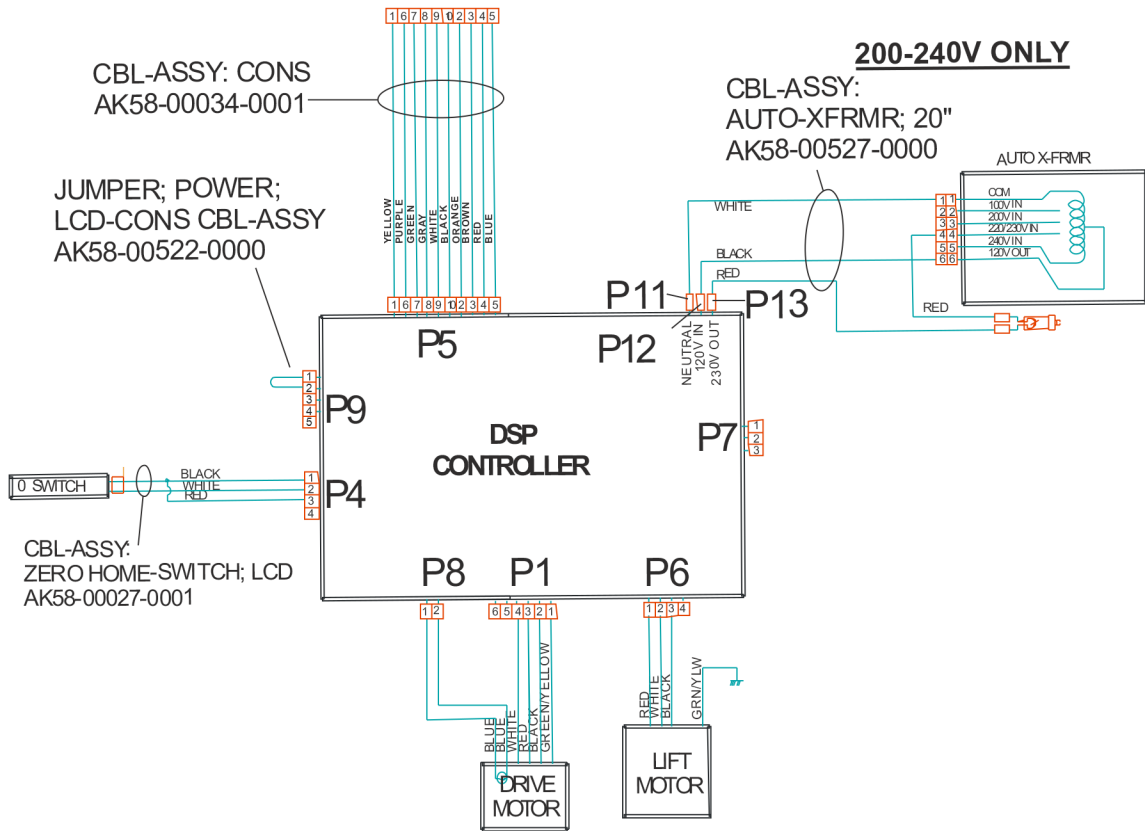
1 6 7 8 9 10 2 3 4 5

CBL-ASSY: CONS
AK58-00034-0001

200-240V ONLY

CBL-ASSY:
AUTO-XFRMR; 20"
AK58-00527-0000

AUTO X-FRMR

JUMPER; POWER;
LCD-CONS CBL-ASSY
AK58-00522-0000

YELLOW
PURPLE
GREEN
GRAY
WHITE
BLACK
ORANGE
BROWN
RED
BLUE

WHITE

1 1 COM
2 2 100V IN
3 3 200V IN
4 4 220/230V IN
5 5 240V IN
6 6 120V OUT

BLACK
RED

1 6 7 8 9 10 2 3 4 5

P11
P13
P12

RED

P5

NEUTRAL
120V IN
230V OUT

1
2
3
4
5
P9

DSP
CONTROLLER

P7
1
2
3

0 SWITCH

BLACK
WHITE
RED

1
2
3
4
P4

CBL-ASSY:
ZERO HOME-SWITCH; LCD
AK58-00027-0001

P8
P1
P6

1 2
6 5 4 3 2 1
1 2 3 4

BLUE
BLUE
WHITE
RED
BLACK
GREEN/YELLOW

RED
WHITE
BLACK
GRN/YLW

DRIVE
MOTOR

LIFT
MOTOR